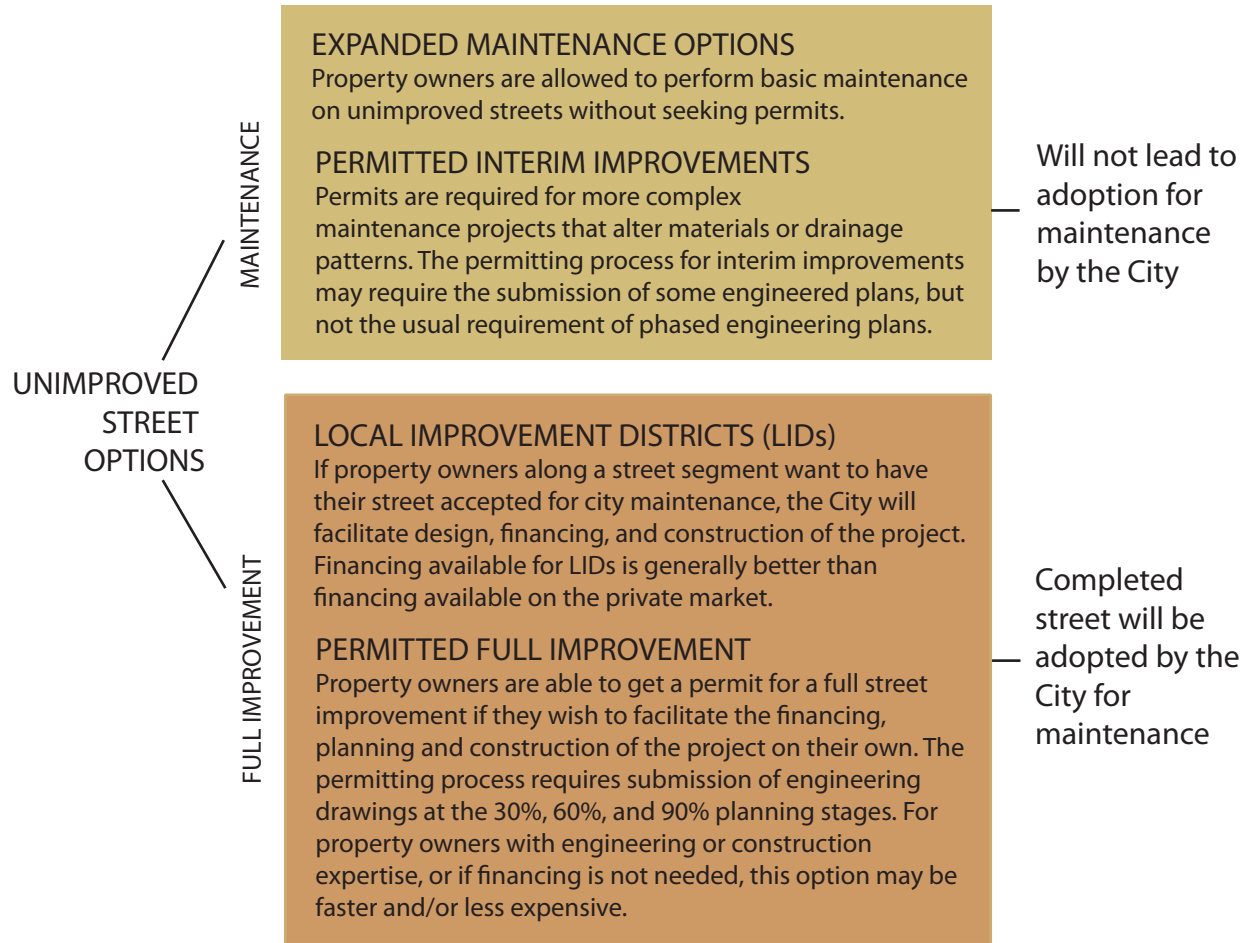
UNIMPROVED STREET OPTIONS

MAINTENANCE

EXPANDED MAINTENANCE OPTIONS
Property owners are allowed to perform basic maintenance on unimproved streets without seeking permits.

PERMITTED INTERIM IMPROVEMENTS
Permits are required for more complex maintenance projects that alter materials or drainage patterns. The permitting process for interim improvements may require the submission of some engineered plans, but not the usual requirement of phased engineering plans.

Will not lead to adoption for maintenance by the City

FULL IMPROVEMENT

LOCAL IMPROVEMENT DISTRICTS (LIDs)
If property owners along a street segment want to have their street accepted for city maintenance, the City will facilitate design, financing, and construction of the project. Financing available for LIDs is generally better than financing available on the private market.

PERMITTED FULL IMPROVEMENT
Property owners are able to get a permit for a full street improvement if they wish to facilitate the financing, planning and construction of the project on their own. The permitting process requires submission of engineering drawings at the 30%, 60%, and 90% planning stages. For property owners with engineering or construction expertise, or if financing is not needed, this option may be faster and/or less expensive.

Completed street will be adopted by the City for maintenance